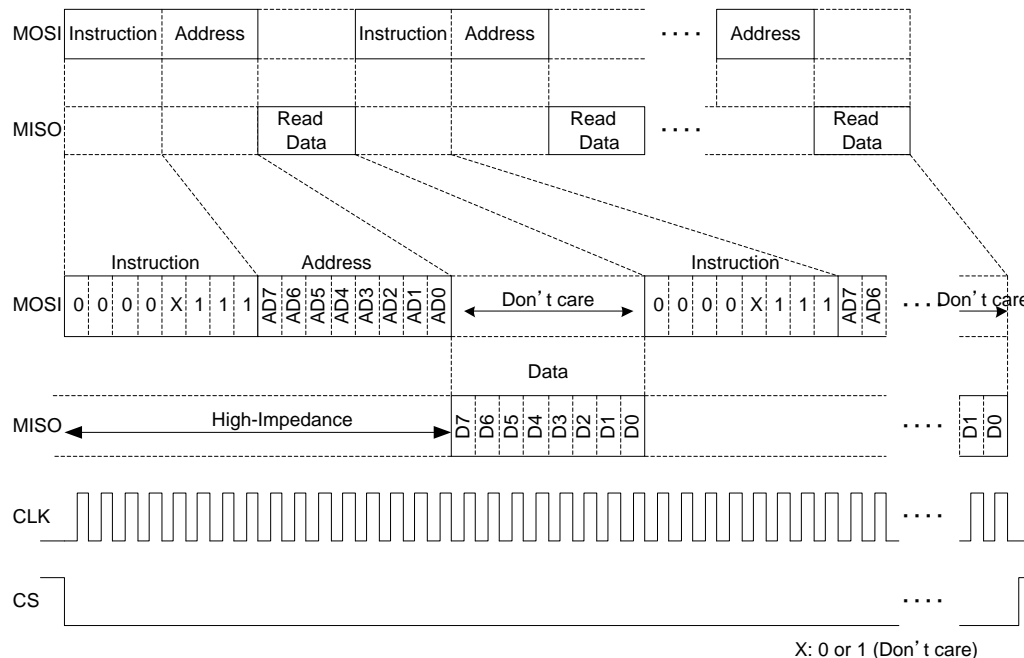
MOSI Instruction Address Instruction Address .... Address

MISO Read Data Read Data .... Read Data

Instruction Address Instruction

MOSI 0 0 0 0 X 1 1 1 AD7 AD6 AD5 AD4 AD3 AD2 AD1 AD0 Don’t care 0 0 0 0 X 1 1 1 AD7 AD6 ... Don’t care

Data

MISO High-Impedance D7 D6 D5 D4 D3 D2 D1 D0 .... D1 D0

CLK ....

CS ....

X: 0 or 1 (Don’t care)